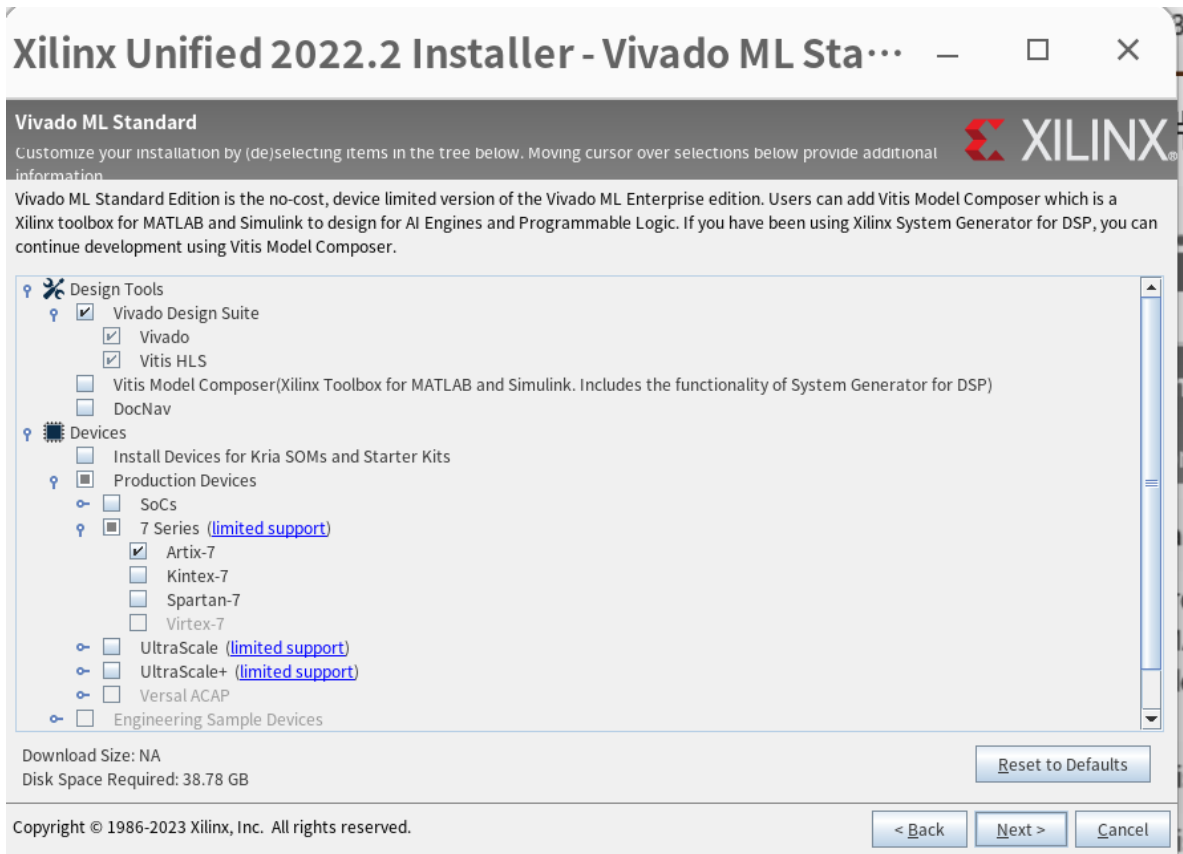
Xilinx Unified 2022.2 Installer - Vivado ML Sta···

Vivado ML Standard
Customize your installation by (de)selecting items in the tree below. Moving cursor over selections below provide additional information

XILINX

Vivado ML Standard Edition is the no-cost, device limited version of the Vivado ML Enterprise edition. Users can add Vitis Model Composer which is a Xilinx toolbox for MATLAB and Simulink to design for AI Engines and Programmable Logic. If you have been using Xilinx System Generator for DSP, you can continue development using Vitis Model Composer.

Design Tools
Vivado Design Suite
Vivado
Vitis HLS
Vitis Model Composer(Xilinx Toolbox for MATLAB and Simulink. Includes the functionality of System Generator for DSP)
DocNav
Devices
Install Devices for Kria SOMs and Starter Kits
Production Devices
SoCs
7 Series (limited support)
Artix-7
Kintex-7
Spartan-7
Virtex-7
UltraScale (limited support)
UltraScale+ (limited support)
Versal ACAP
Engineering Sample Devices

Download Size: NA
Disk Space Required: 38.78 GB

Reset to Defaults

Copyright © 1986-2023 Xilinx, Inc. All rights reserved.

< Back
Next >
Cancel